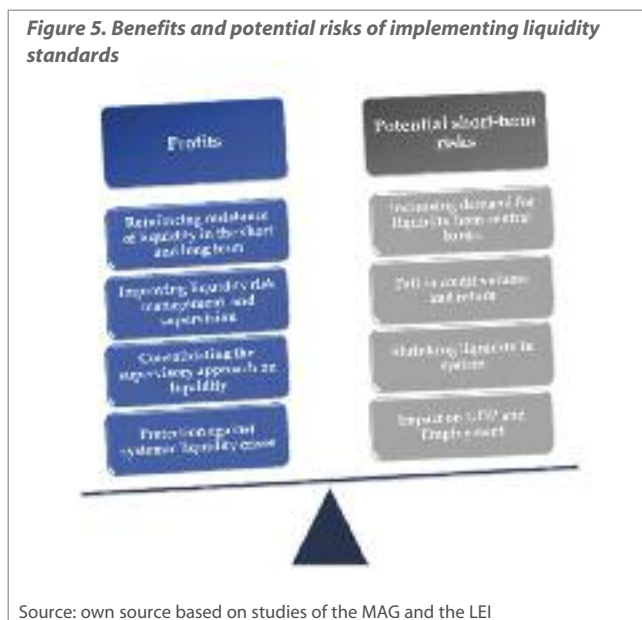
Figure 5. Benefits and potential risks of implementing liquidity standards

Profits

Reinforcing resistance of liquidity in the short and long term

Improving liquidity risk management and supervision

Consolidating the supervisory approach on liquidity

Protection against systemic liquidity crises

Potential short-term risks

Increasing demand for liquidity from central banks

Fall in credit volume and return

Shrinking liquidity in system

Impact on GDP and Employment

Source: own source based on studies of the MAG and the LEI